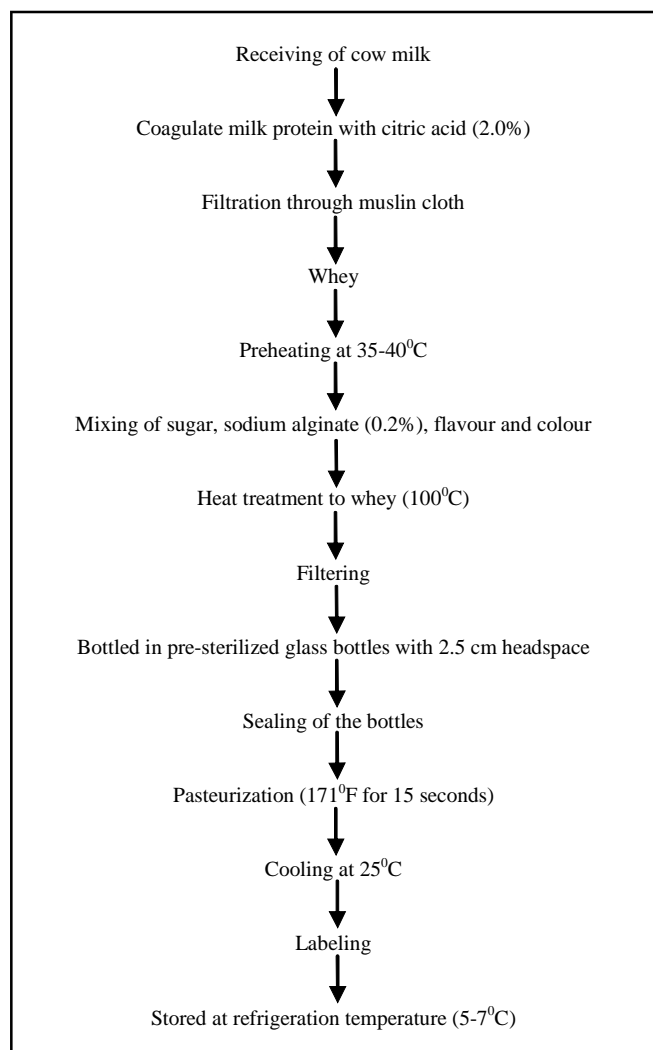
Receiving of cow milk

Coagulate milk protein with citric acid (2.0%)

Filtration through muslin cloth

Whey

Preheating at 35-40$^0$C

Mixing of sugar, sodium alginate (0.2%), flavour and colour

Heat treatment to whey (100$^0$C)

Filtering

Bottled in pre-sterilized glass bottles with 2.5 cm headspace

Sealing of the bottles

Pasteurization (171$^0$F for 15 seconds)

Cooling at 25$^0$C

Labeling

Stored at refrigeration temperature (5-7$^0$C)